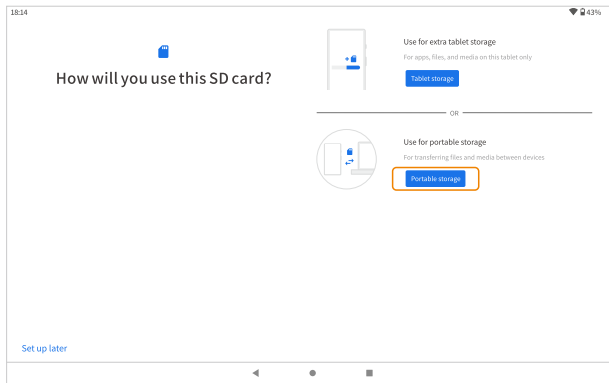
18:14

43%

How will you use this SD card?

Use for extra tablet storage

For apps, files, and media on this tablet only

Tablet storage

OR

Use for portable storage

For transferring files and media between devices

Portable storage

Set up later